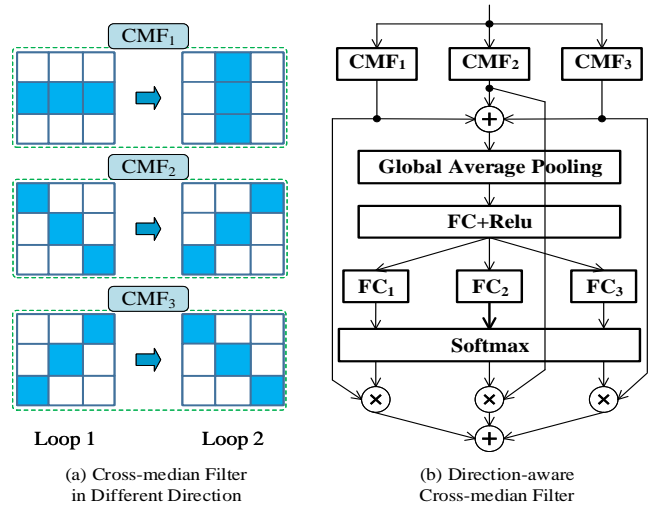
$CMF_1$

$CMF_2$

$CMF_3$

Loop 1

Loop 2

(a) Cross-median Filter in Different Direction

$CMF_1$

$CMF_2$

$CMF_3$

$+$

Global Average Pooling

FC+Relu

$FC_1$

$FC_2$

$FC_3$

Softmax

$\times$

$\times$

$\times$

$+$

(b) Direction-aware Cross-median Filter